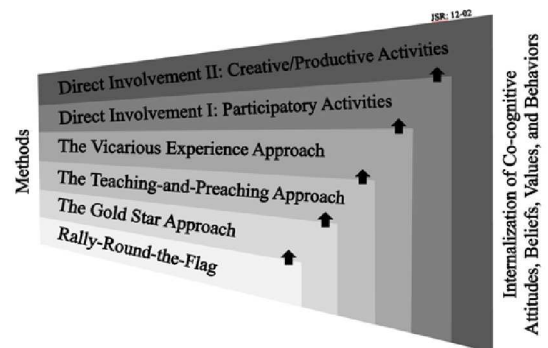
JSR: 12-02

Methods

Direct Involvement II: Creative/Productive Activities

Direct Involvement I: Participatory Activities

The Vicarious Experience Approach

The Teaching-and-Preaching Approach

The Gold Star Approach

Rally-Round-the-Flag

Internalization of Co-cognitive Attitudes, Beliefs, Values, and Behaviors